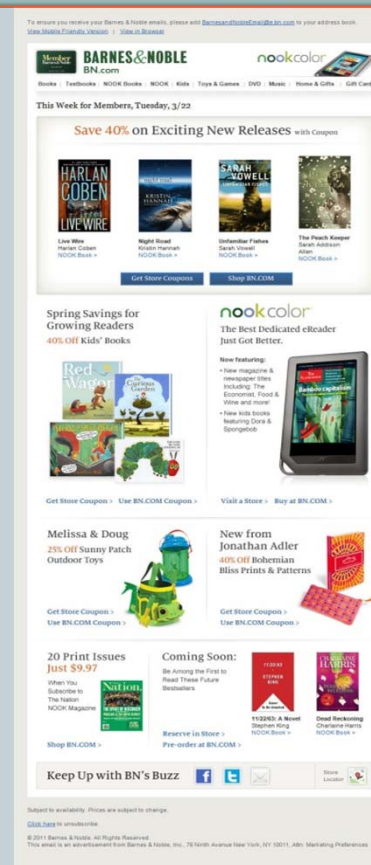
To ensure you receive your Barnes & Noble emails, please add BarnesandNobleEmail@e.bn.com to your address book.
View Mobile Friendly Version | View in Browser

Member
BARNES&NOBLE
BN.com
nookcolor

Books | Textbooks | NOOK Books | NOOK | Kids | Toys & Games | DVD | Music | Home & Gifts | Gift Card

This Week for Members, Tuesday, 3/22

Save 40% on Exciting New Releases with Coupon

HARLAN COBEN LIVE WIRE
Live Wire
Harlan Coben
NOOK Book >

KRISTIN HANNAH
Night Road
Kristin Hannah
NOOK Book >

SARAH VOWELL
Unfamiliar Fishes
Sarah Vowell
NOOK Book >

The Peach Keeper
Sarah Addison Allen
NOOK Book >

Get Store Coupons
Shop BN.COM

Spring Savings for Growing Readers
40% Off Kids' Books

Red Wagon
The Curious Garden

Get Store Coupon > Use BN.COM Coupon >

nook color
The Best Dedicated eReader Just Got Better.

Now featuring:
• New magazine & newspaper titles including: The Economist, Food & Wine and more!
• New kids books featuring Dora & Spongebob

Bamboo Capitalism

Visit a Store > Buy at BN.COM >

Melissa & Doug
25% Off Sunny Patch Outdoor Toys

Get Store Coupon >
Use BN.COM Coupon >

New from Jonathan Adler
40% Off Bohemian Bliss Prints & Patterns

Get Store Coupon >
Use BN.COM Coupon >

20 Print Issues
Just $9.97
When You Subscribe to The Nation NOOK Magazine

Nation

Shop BN.COM >

Coming Soon:
Be Among the First to Read These Future Bestsellers

11/22/63
STEPHEN KING

CHARLAINE HARRIS

11/22/63: A Novel
Stephen King
NOOK Book >

Dead Reckoning
Charlaine Harris
NOOK Book >

Reserve in Store >
Pre-order at BN.COM >

Keep Up with BN's Buzz

Store Locator

Subject to availability. Prices are subject to change.

Click here to unsubscribe.

© 2011 Barnes & Noble. All Rights Reserved.
This email is an advertisement from Barnes & Noble, Inc., 76 Ninth Avenue New York, NY 10011, Attn: Marketing Preferences